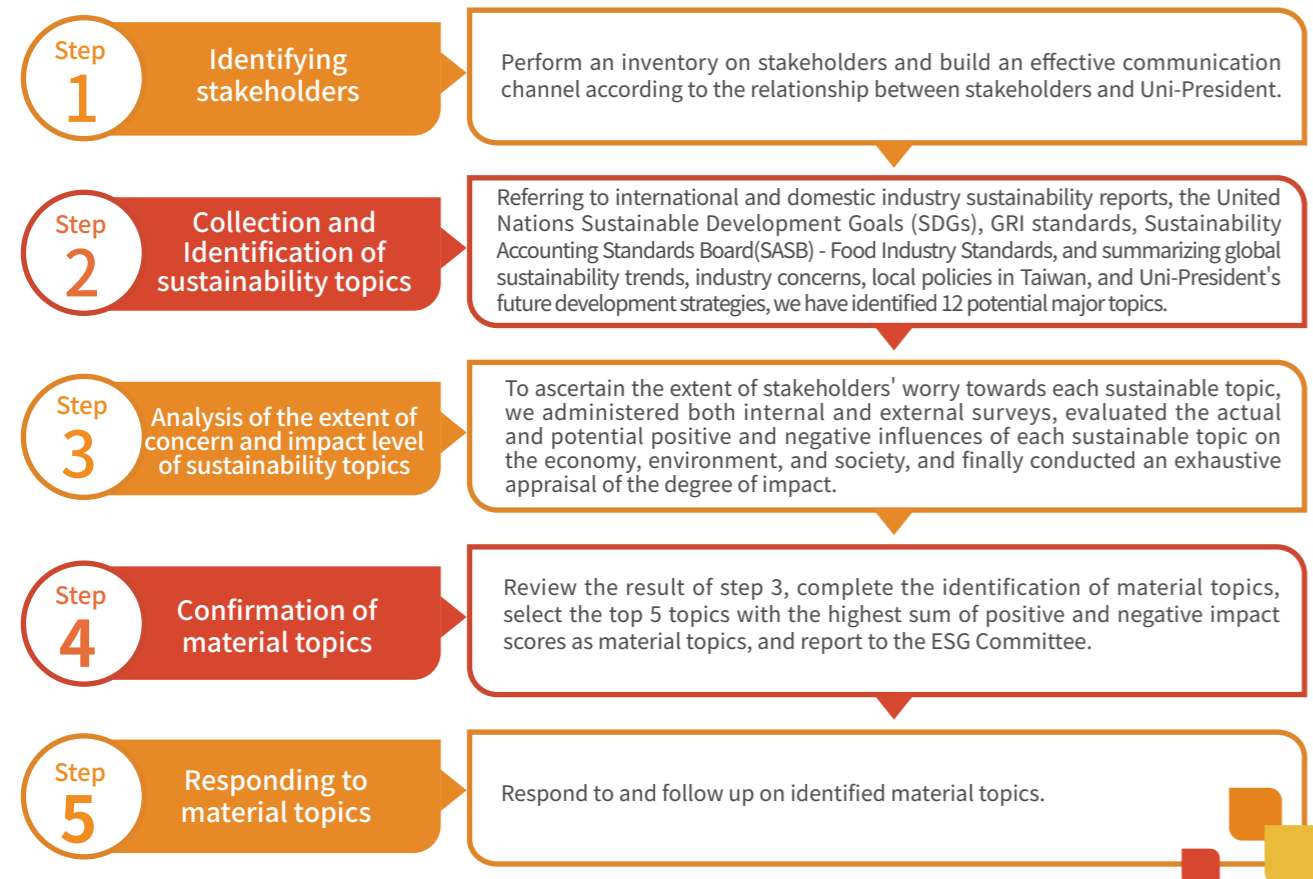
Step 1

Identifying stakeholders

Perform an inventory on stakeholders and build an effective communication channel according to the relationship between stakeholders and Uni-President.

Step 2

Collection and Identification of sustainability topics

Referring to international and domestic industry sustainability reports, the United Nations Sustainable Development Goals (SDGs), GRI standards, Sustainability Accounting Standards Board(SASB) - Food Industry Standards, and summarizing global sustainability trends, industry concerns, local policies in Taiwan, and Uni-President's future development strategies, we have identified 12 potential major topics.

Step 3

Analysis of the extent of concern and impact level of sustainability topics

To ascertain the extent of stakeholders' worry towards each sustainable topic, we administered both internal and external surveys, evaluated the actual and potential positive and negative influences of each sustainable topic on the economy, environment, and society, and finally conducted an exhaustive appraisal of the degree of impact.

Step 4

Confirmation of material topics

Review the result of step 3, complete the identification of material topics, select the top 5 topics with the highest sum of positive and negative impact scores as material topics, and report to the ESG Committee.

Step 5

Responding to material topics

Respond to and follow up on identified material topics.